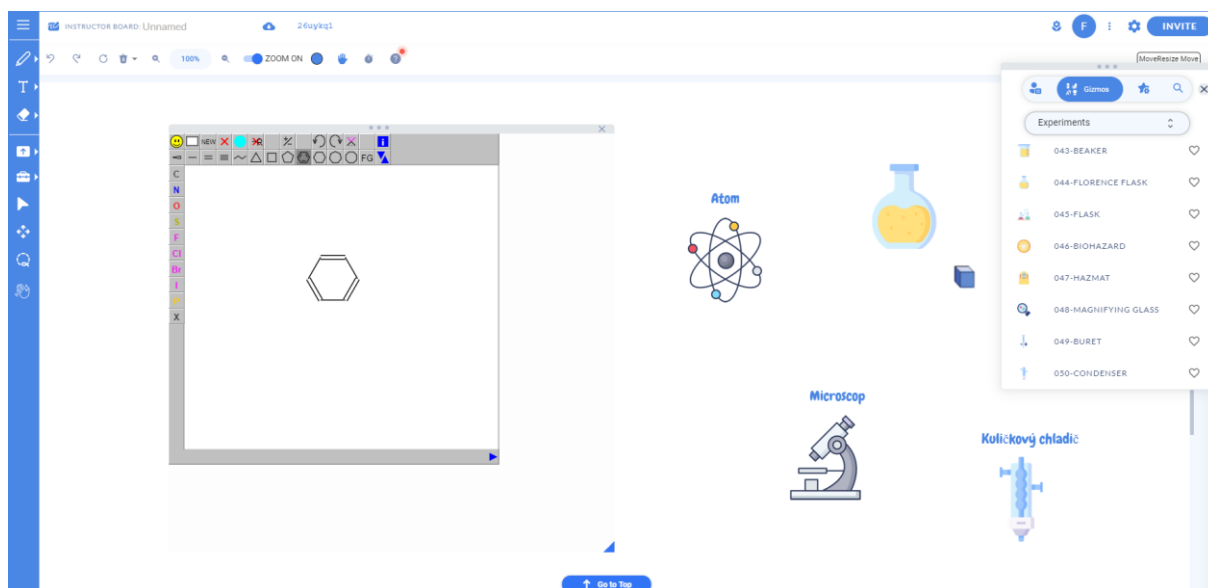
INSTRUCTOR BOARD: Unnamed

26uykq1

F

INVITE

100%

ZOOM ON

MoveResize Move

Gizmos

Experiments

043-BEAKER

044-FLORENCE FLASK

045-FLASK

046-BIOHAZARD

047-HAZMAT

048-MAGNIFYING GLASS

049-BURET

050-CONDENSER

NEW

FG

C
N
O
S
F
Cl
Br
I
P
X

Atom

Microscop

Kuličkový chladič

Go to Top